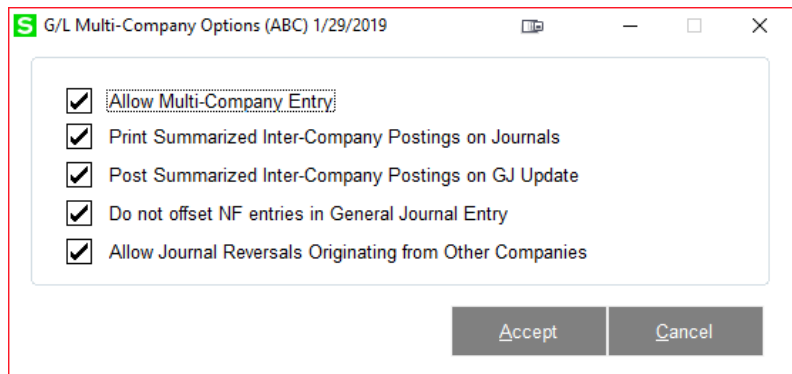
S G/L Multi-Company Options (ABC) 1/29/2019

Allow Multi-Company Entry
Print Summarized Inter-Company Postings on Journals
Post Summarized Inter-Company Postings on GJ Update
Do not offset NF entries in General Journal Entry
Allow Journal Reversals Originating from Other Companies

Accept
Cancel